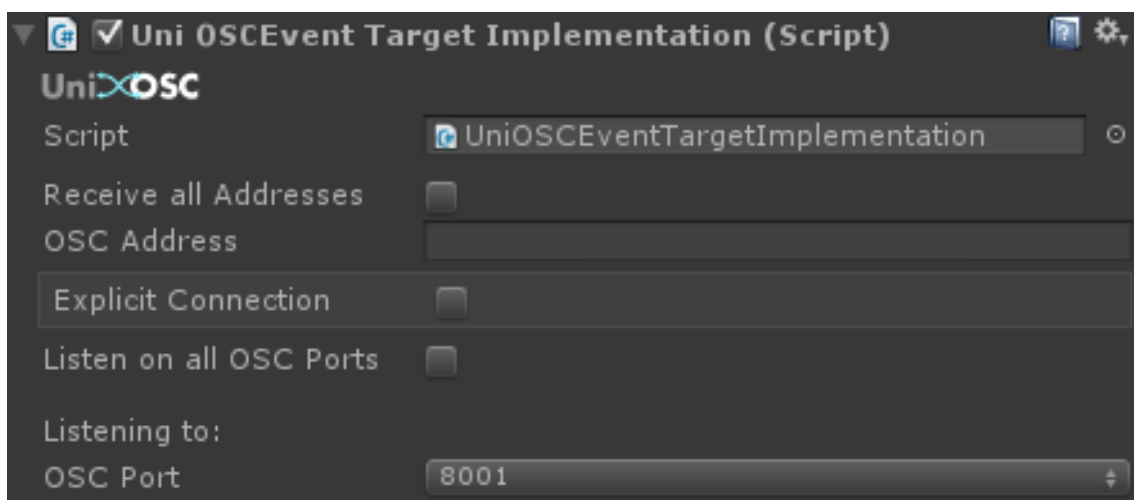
Uni OSCEvent Target Implementation (Script)

UniOSC

Script UniOSCEventTargetImplementation

Receive all Addresses

OSC Address

Explicit Connection

Listen on all OSC Ports

Listening to:

OSC Port 8001